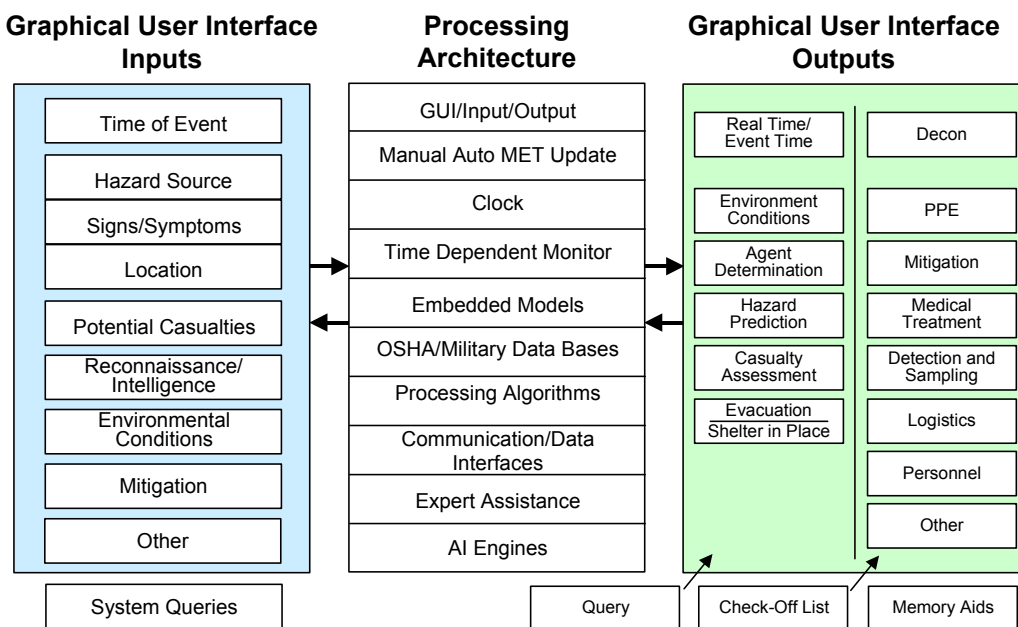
Graphical User Interface Inputs

Time of Event
Hazard Source
Signs/Symptoms
Location
Potential Casualties
Reconnaissance/ Intelligence
Environmental Conditions
Mitigation
Other

System Queries

Processing Architecture

GUI/Input/Output
Manual Auto MET Update
Clock
Time Dependent Monitor
Embedded Models
OSHA/Military Data Bases
Processing Algorithms
Communication/Data Interfaces
Expert Assistance
AI Engines

Graphical User Interface Outputs

Real Time/ Event Time
Environment Conditions
Agent Determination
Hazard Prediction
Casualty Assessment
Evacuation
Shelter in Place

Decon
PPE
Mitigation
Medical Treatment
Detection and Sampling
Logistics
Personnel
Other

Query
Check-Off List
Memory Aids